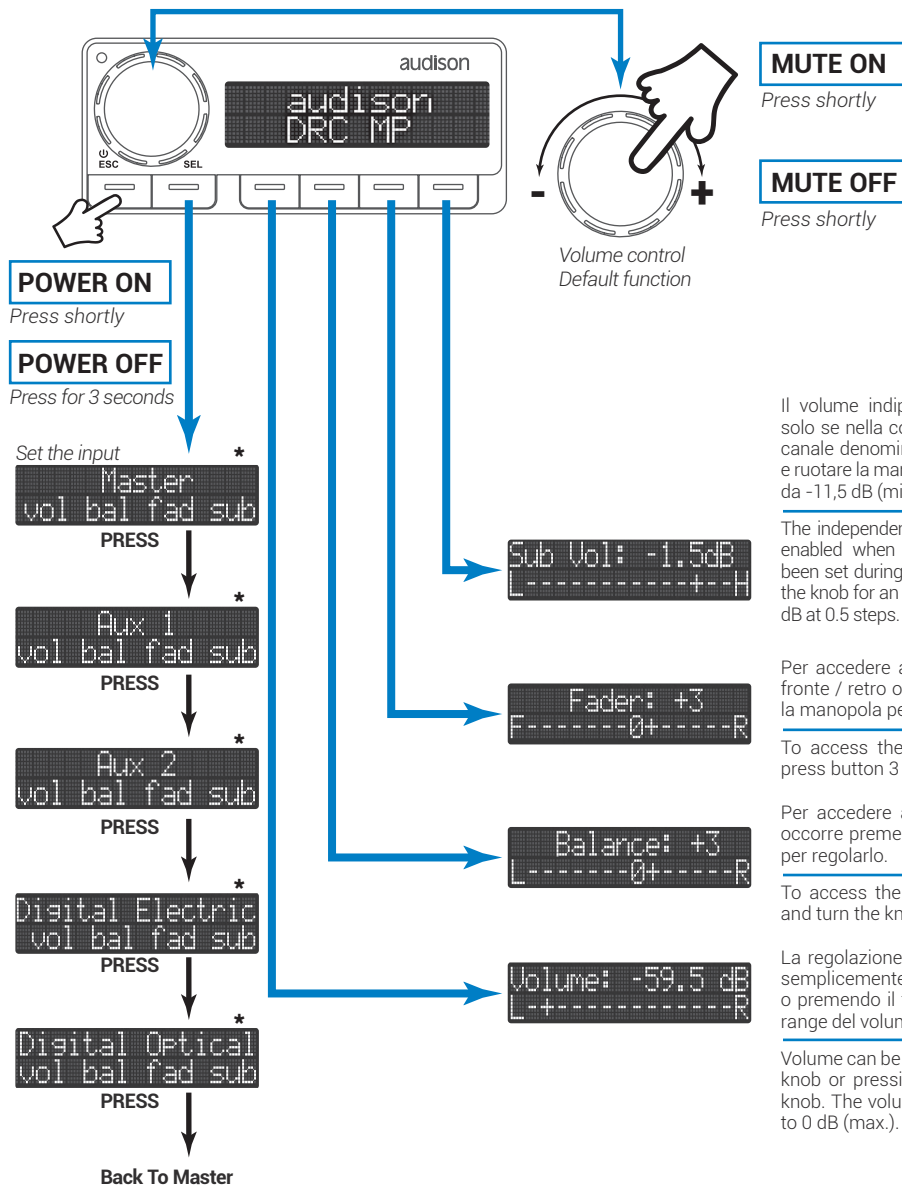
audison

audison
DRC MP

ESC SEL

MUTE ON
Press shortly

MUTE OFF
Press shortly

- +

Volume control
Default function

POWER ON
Press shortly

POWER OFF
Press for 3 seconds

Set the input *
Master
vol bal fad sub
PRESS

*
Aux 1
vol bal fad sub
PRESS

*
Aux 2
vol bal fad sub
PRESS

*
Digital Electric
vol bal fad sub
PRESS

*
Digital Optical
vol bal fad sub
PRESS

Back To Master

Sub Vol: -1.5dB
L-----------+--H

Fader: +3
F-------0+-----R

Balance: +3
L-------0+-----R

Volume: -59.5 dB
L-+------------R

Il volume indip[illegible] solo se nella co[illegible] canale denomin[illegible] e ruotare la ma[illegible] da -11,5 dB (mi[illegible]

The independen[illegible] enabled when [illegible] been set during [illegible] the knob for an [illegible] dB at 0.5 steps.

Per accedere a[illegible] fronte / retro o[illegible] la manopola pe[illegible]

To access the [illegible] press button 3 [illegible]

Per accedere a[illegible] occorre preme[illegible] per regolarlo.

To access the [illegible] and turn the kn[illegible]

La regolazione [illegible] semplicemente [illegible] o premendo il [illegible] range del volun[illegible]

Volume can be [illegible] knob or pressi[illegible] knob. The volu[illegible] to 0 dB (max.).